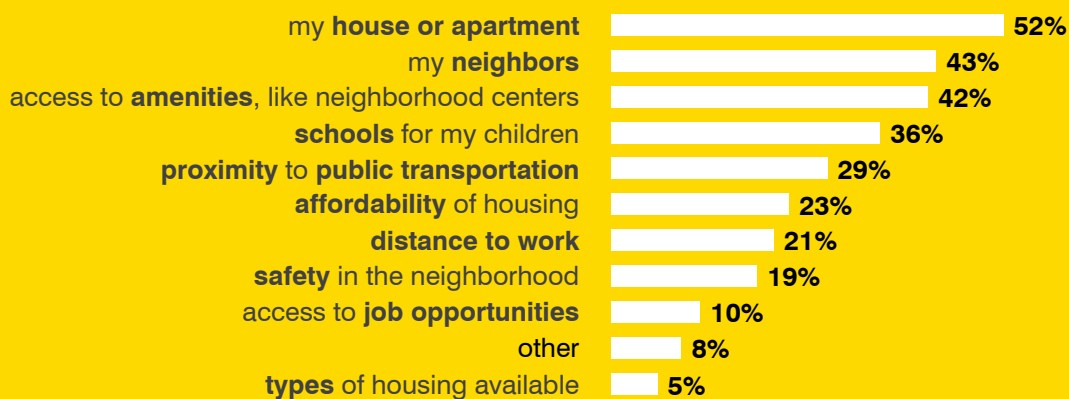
| | |
|---|---|
| my **house or apartment** | 52% |
| my **neighbors** | 43% |
| access to **amenities**, like neighborhood centers | 42% |
| **schools** for my children | 36% |
| **proximity** to **public transportation** | 29% |
| **affordability** of housing | 23% |
| **distance to work** | 21% |
| **safety** in the neighborhood | 19% |
| access to **job opportunities** | 10% |
| other | 8% |
| **types** of housing available | 5% |